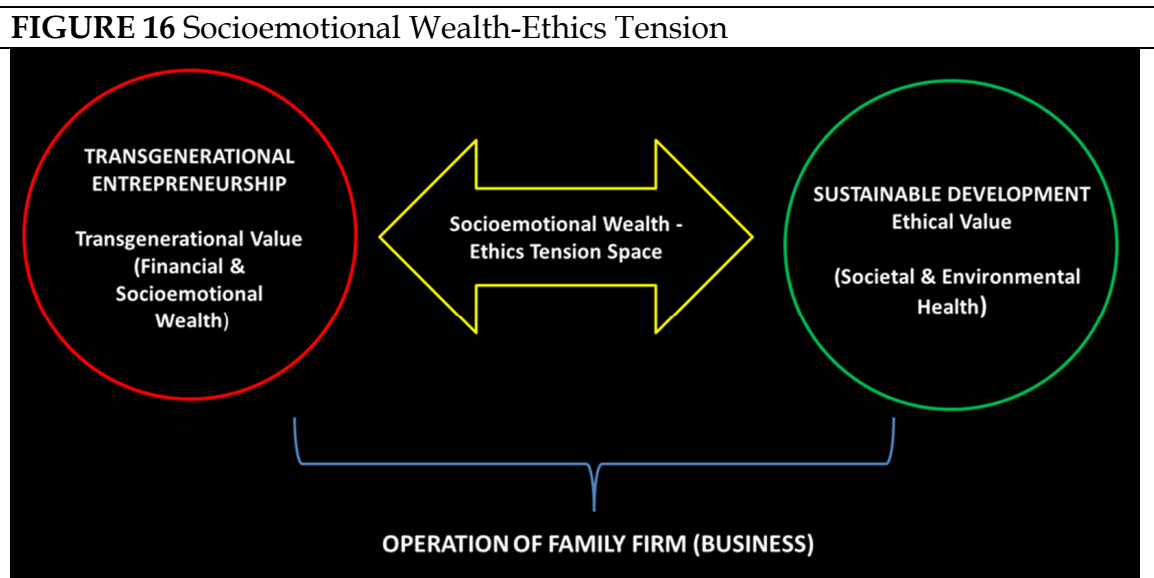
**FIGURE 16** Socioemotional Wealth-Ethics Tension

TRANSGENERATIONAL ENTREPRENEURSHIP

Transgenerational Value (Financial & Socioemotional Wealth)

Socioemotional Wealth - Ethics Tension Space

SUSTAINABLE DEVELOPMENT
Ethical Value

(Societal & Environmental Health)

OPERATION OF FAMILY FIRM (BUSINESS)